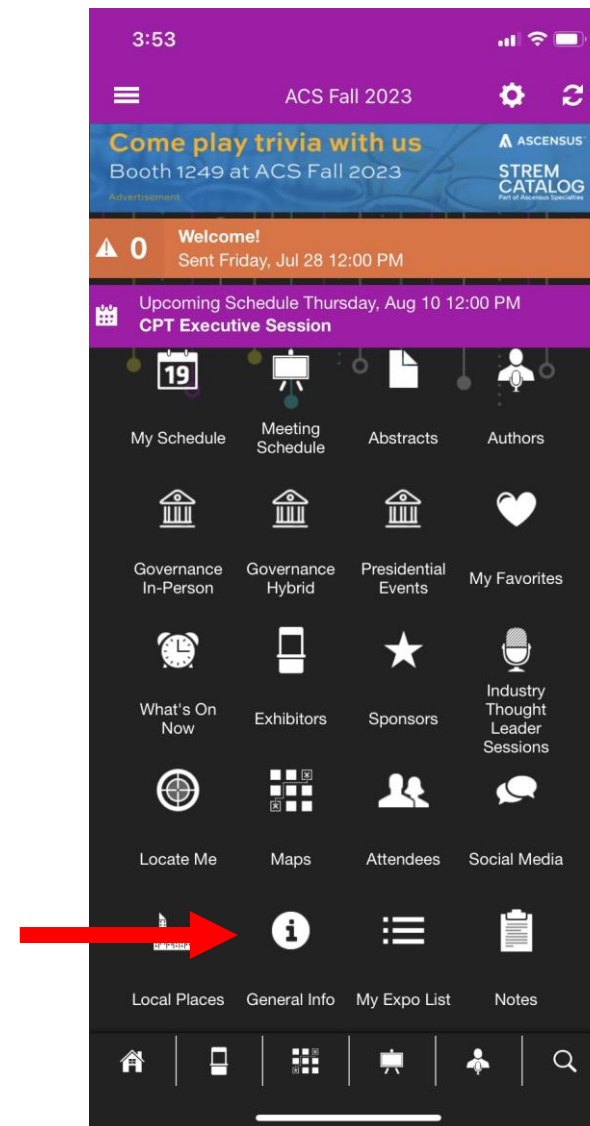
3:53

ACS Fall 2023

Come play trivia with us
Booth 1249 at ACS Fall 2023
Advertisement

ASCENSUS
STREM CATALOG
Part of Ascensus Specialties

0
Welcome!
Sent Friday, Jul 28 12:00 PM

Upcoming Schedule Thursday, Aug 10 12:00 PM
CPT Executive Session

19
My Schedule
Meeting Schedule
Abstracts
Authors

Governance In-Person
Governance Hybrid
Presidential Events
My Favorites

What's On Now
Exhibitors
Sponsors
Industry Thought Leader Sessions

Locate Me
Maps
Attendees
Social Media

Local Places
General Info
My Expo List
Notes